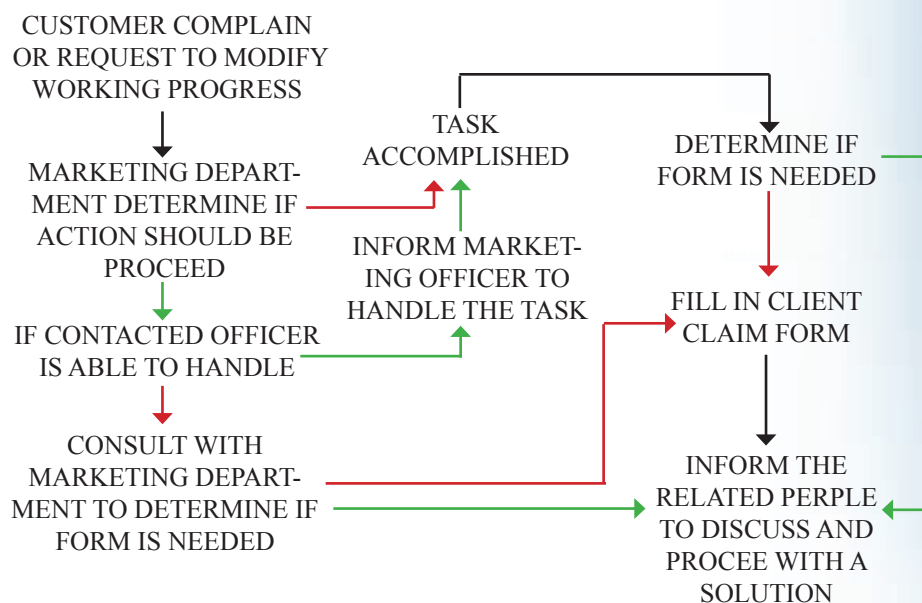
CUSTOMER COMPLAIN OR REQUEST TO MODIFY WORKING PROGRESS

MARKETING DEPARTMENT DETERMINE IF ACTION SHOULD BE PROCEED

IF CONTACTED OFFICER IS ABLE TO HANDLE

CONSULT WITH MARKETING DEPARTMENT TO DETERMINE IF FORM IS NEEDED

TASK ACCOMPLISHED

INFORM MARKETING OFFICER TO HANDLE THE TASK

DETERMINE IF FORM IS NEEDED

FILL IN CLIENT CLAIM FORM

INFORM THE RELATED PERPLE TO DISCUSS AND PROCEE WITH A SOLUTION